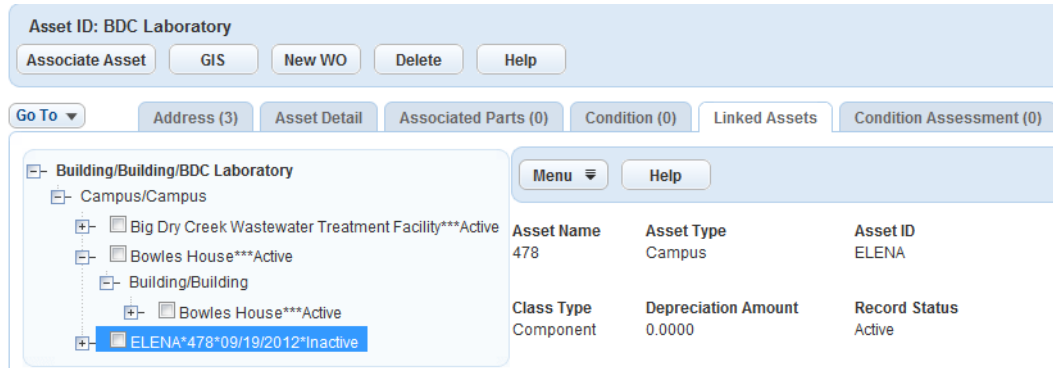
Asset ID: BDC Laboratory

Associate Asset GIS New WO Delete Help

Go To ▼

Address (3) Asset Detail Associated Parts (0) Condition (0) Linked Assets Condition Assessment (0)

⊟ Building/Building/BDC Laboratory
⊟ Campus/Campus
⊞ Big Dry Creek Wastewater Treatment Facility***Active
⊟ Bowles House***Active
⊟ Building/Building
⊞ Bowles House***Active
⊞ ELENA*478*09/19/2012*Inactive

Menu Help

| Asset Name | Asset Type | Asset ID |
|---|---|---|
| 478 | Campus | ELENA |

| Class Type | Depreciation Amount | Record Status |
|---|---|---|
| Component | 0.0000 | Active |